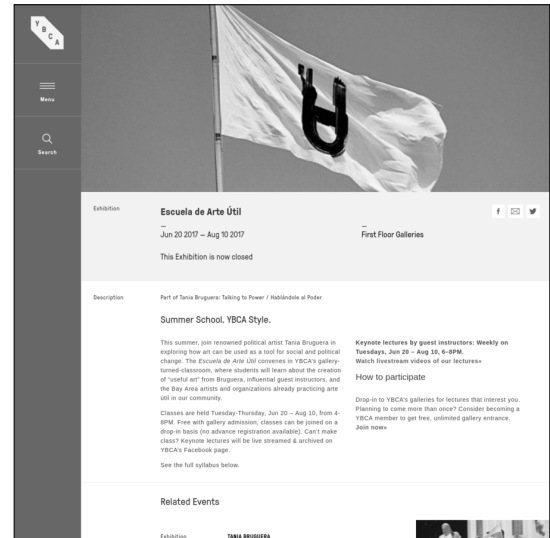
Y B C A

Menu

Search

Exhibition

Escuela de Arte Útil

f

—
Jun 20 2017 – Aug 10 2017

—
First Floor Galleries

This Exhibition is now closed

Description

Part of Tania Bruguera: Talking to Power / Hablándole al Poder

Summer School. YBCA Style.

This summer, join renowned political artist Tania Bruguera in exploring how art can be used as a tool for social and political change. The *Escuela de Arte Útil* convenes in YBCA's gallery-turned-classroom, where students will learn about the creation of "useful art" from Bruguera, influential guest instructors, and the Bay Area artists and organizations already practicing arte útil in our community.

Classes are held Tuesday-Thursday, Jun 20 – Aug 10, from 4-8PM. Free with gallery admission, classes can be joined on a drop-in basis (no advance registration available). Can't make class? Keynote lectures will be live streamed & archived on YBCA's Facebook page.

See the full syllabus below.

Keynote lectures by guest instructors: Weekly on Tuesdays, Jun 20 – Aug 10, 6–8PM.
Watch livestream videos of our lectures»

How to participate

Drop-in to YBCA's galleries for lectures that interest you. Planning to come more than once? Consider becoming a YBCA member to get free, unlimited gallery entrance.
Join now»

Related Events

Exhibition

TANIA BRUGUERA